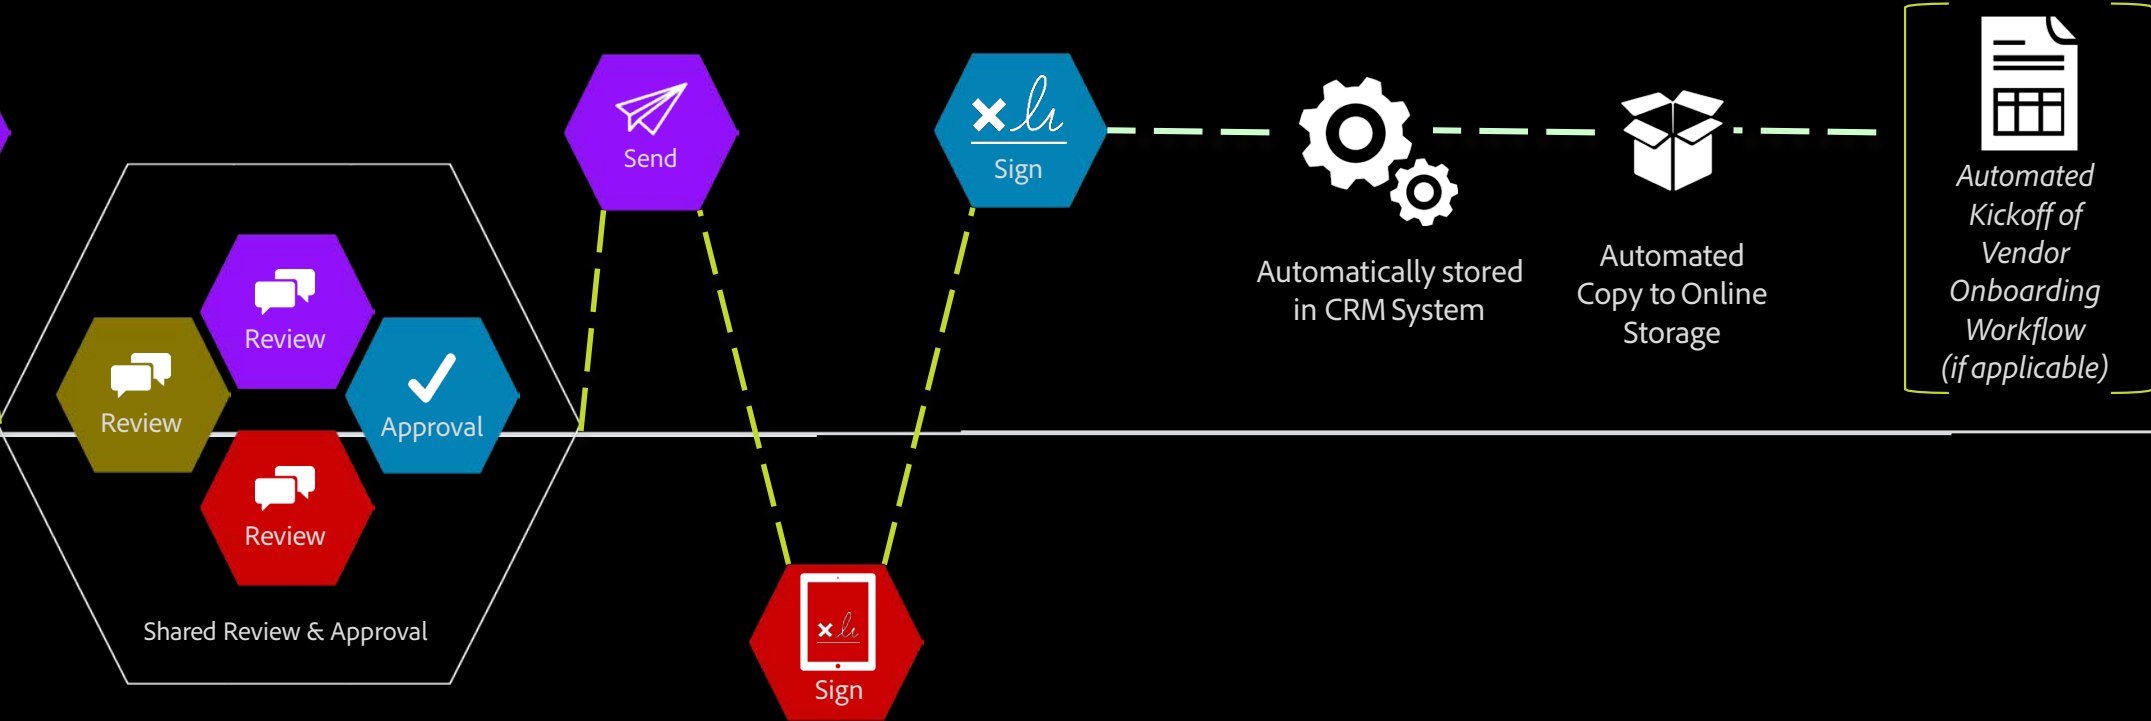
Send

Sign

Automatically stored in CRM System

Automated Copy to Online Storage

Automated Kickoff of Vendor Onboarding Workflow (if applicable)

Review

Review

Approval

Review

Shared Review & Approval

Sign